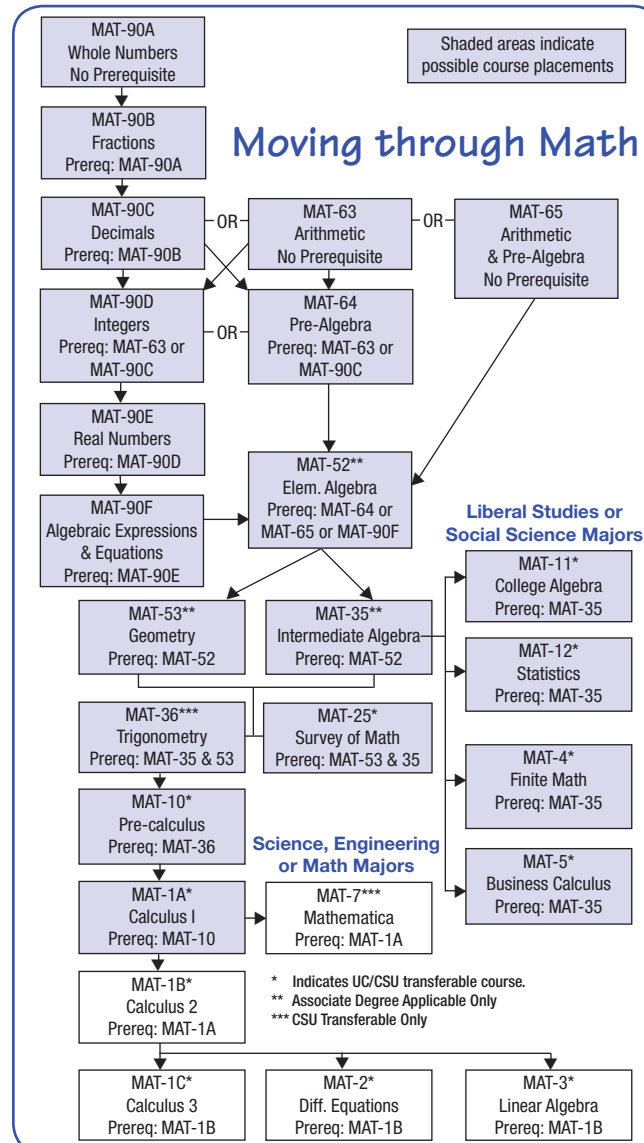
MAT-90A
Whole Numbers
No Prerequisite

Shaded areas indicate possible course placements

MAT-90B
Fractions
Prereq: MAT-90A

Moving through Math

MAT-90C
Decimals
Prereq: MAT-90B

OR

MAT-63
Arithmetic
No Prerequisite

OR

MAT-65
Arithmetic
& Pre-Algebra
No Prerequisite

MAT-90D
Integers
Prereq: MAT-63 or MAT-90C

OR

MAT-64
Pre-Algebra
Prereq: MAT-63 or MAT-90C

MAT-90E
Real Numbers
Prereq: MAT-90D

MAT-52**
Elem. Algebra
Prereq: MAT-64 or MAT-65 or MAT-90F

MAT-90F
Algebraic Expressions & Equations
Prereq: MAT-90E

Liberal Studies or Social Science Majors

MAT-11*
College Algebra
Prereq: MAT-35

MAT-53**
Geometry
Prereq: MAT-52

MAT-35**
Intermediate Algebra
Prereq: MAT-52

MAT-12*
Statistics
Prereq: MAT-35

MAT-36***
Trigonometry
Prereq: MAT-35 & 53

MAT-25*
Survey of Math
Prereq: MAT-53 & 35

MAT-4*
Finite Math
Prereq: MAT-35

MAT-10*
Pre-calculus
Prereq: MAT-36

Science, Engineering or Math Majors

MAT-5*
Business Calculus
Prereq: MAT-35

MAT-1A*
Calculus I
Prereq: MAT-10

MAT-7***
Mathematica
Prereq: MAT-1A

MAT-1B*
Calculus 2
Prereq: MAT-1A

* Indicates UC/CSU transferable course.
** Associate Degree Applicable Only
*** CSU Transferable Only

MAT-1C*
Calculus 3
Prereq: MAT-1B

MAT-2*
Diff. Equations
Prereq: MAT-1B

MAT-3*
Linear Algebra
Prereq: MAT-1B